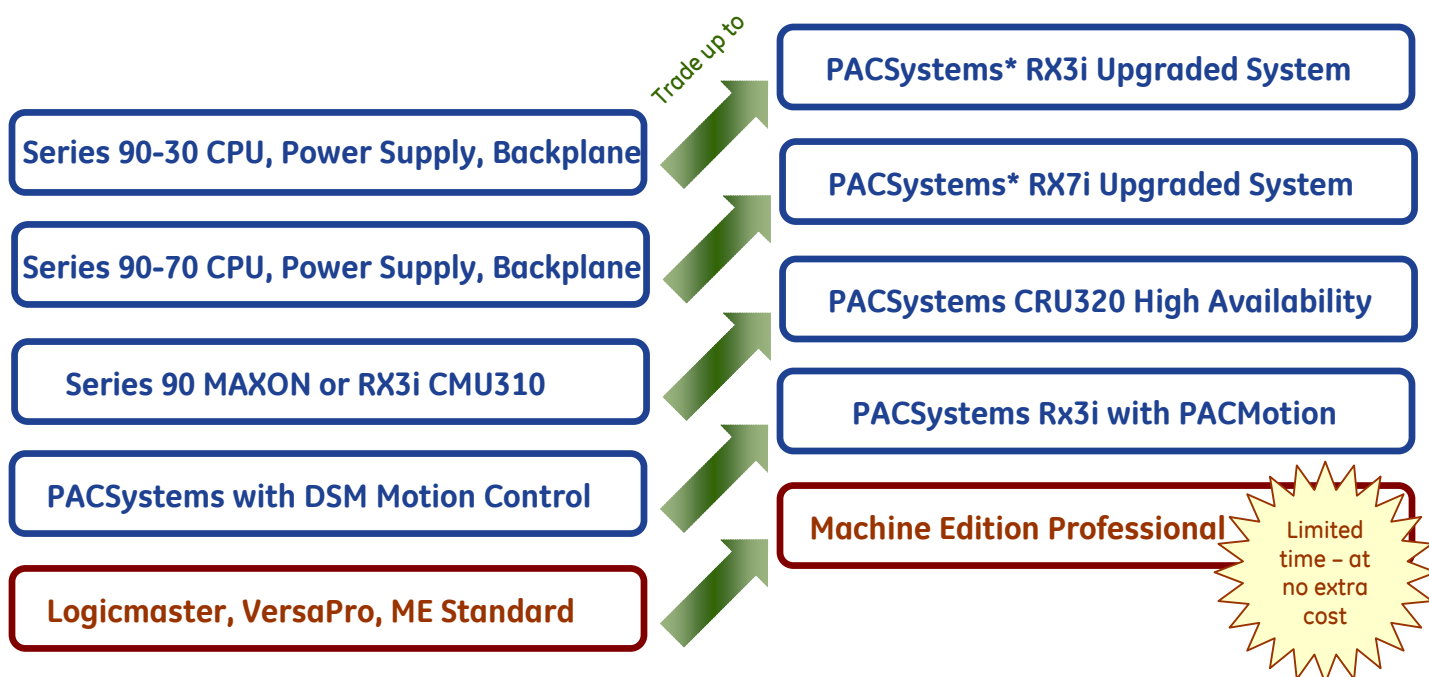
Trade up to

Series 90-30 CPU, Power Supply, Backplane

Series 90-70 CPU, Power Supply, Backplane

Series 90 MAXON or RX3i CMU310

PACSystems with DSM Motion Control

Logicmaster, VersaPro, ME Standard

PACSystems* RX3i Upgraded System

PACSystems* RX7i Upgraded System

PACSystems CRU320 High Availability

PACSystems Rx3i with PACMotion

Machine Edition Professional

Limited time – at no extra cost